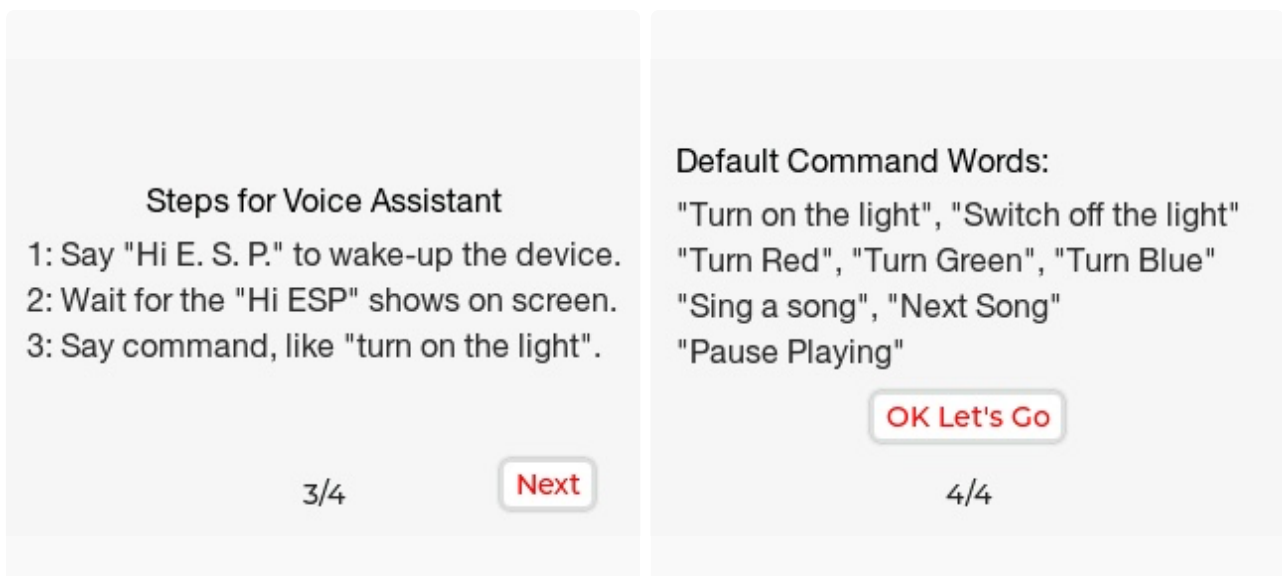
Steps for Voice Assistant

1: Say "Hi E. S. P." to wake-up the device.
2: Wait for the "Hi ESP" shows on screen.
3: Say command, like "turn on the light".

3/4

Next

Default Command Words:

"Turn on the light", "Switch off the light"
"Turn Red", "Turn Green", "Turn Blue"
"Sing a song", "Next Song"
"Pause Playing"

OK Let's Go

4/4